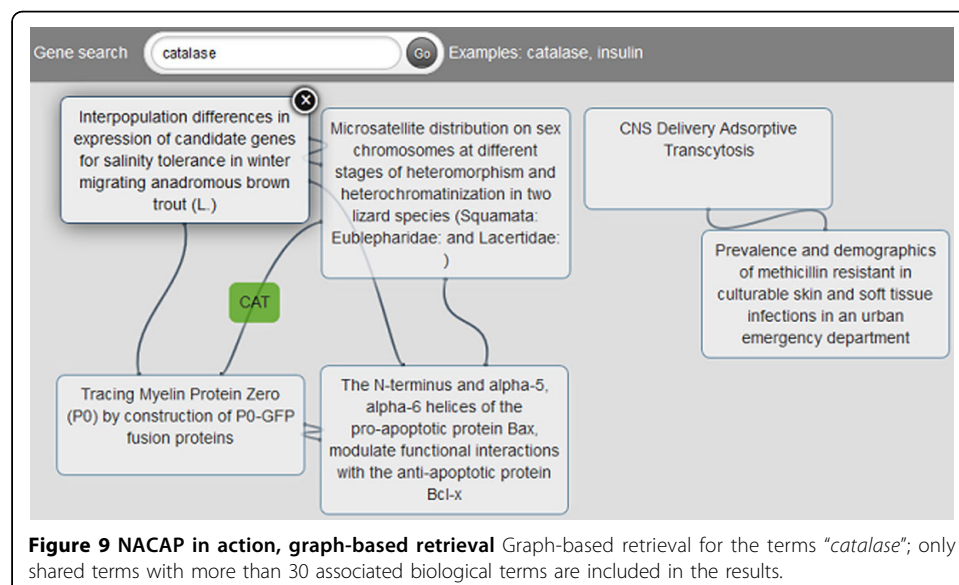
Gene search catalase Go Examples: catalase, insulin

Interpopulation differences in expression of candidate genes for salinity tolerance in winter migrating anadromous brown trout (L.)

Microsatellite distribution on sex chromosomes at different stages of heteromorphism and heterochromatinization in two lizard species (Squamata: Eublepharidae: and Lacertidae: )

CNS Delivery Adsorptive Transcytosis

Prevalence and demographics of methicillin resistant in culturable skin and soft tissue infections in an urban emergency department

CAT

Tracing Myelin Protein Zero (P0) by construction of P0-GFP fusion proteins

The N-terminus and alpha-5, alpha-6 helices of the pro-apoptotic protein Bax, modulate functional interactions with the anti-apoptotic protein Bcl-x

**Figure 9 NACAP in action, graph-based retrieval** Graph-based retrieval for the terms "*catalase*"; only shared terms with more than 30 associated biological terms are included in the results.